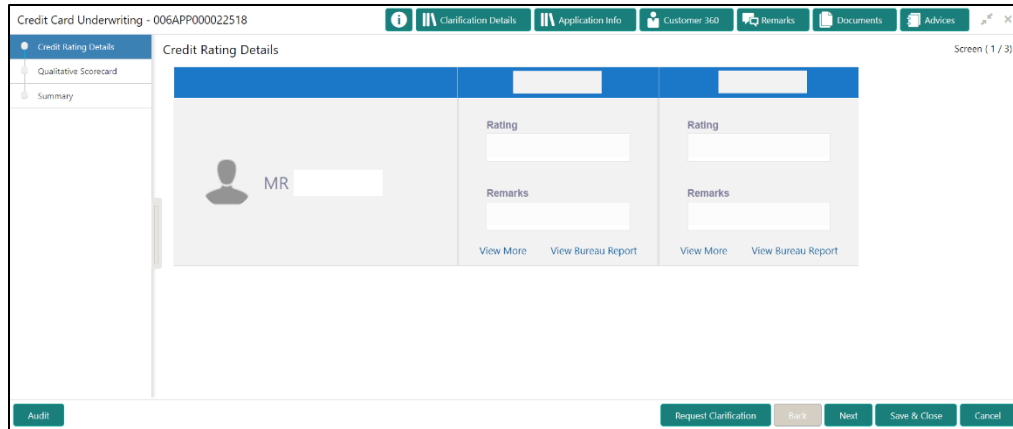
Credit Card Underwriting - 006APP000022518

Clarification Details | Application Info | Customer 360 | Remarks | Documents | Advices

Credit Rating Details
Qualitative Scorecard
Summary

Credit Rating Details

Screen ( 1 / 3)

MR

Rating

Remarks

View More View Bureau Report

Rating

Remarks

View More View Bureau Report

Audit

Request Clarification Back Next Save & Close Cancel